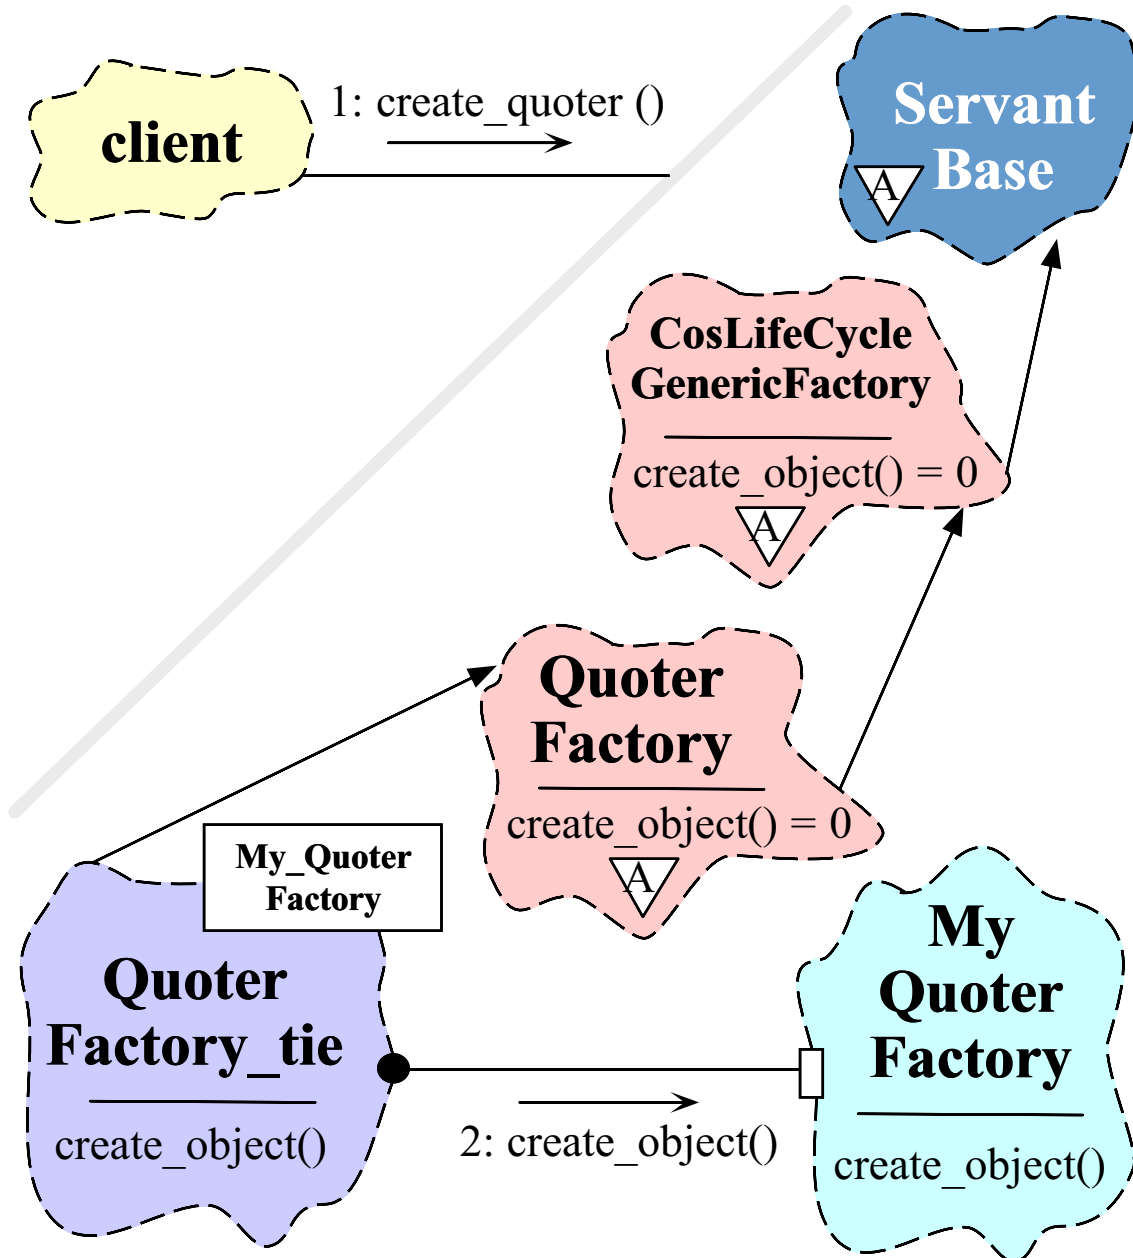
client

1: create_quoter ()

Servant Base

A

CosLifeCycle GenericFactory

create_object() = 0

A

Quoter Factory

create_object() = 0

A

My_Quoter Factory

Quoter Factory_tie

create_object()

2: create_object()

My Quoter Factory

create_object()